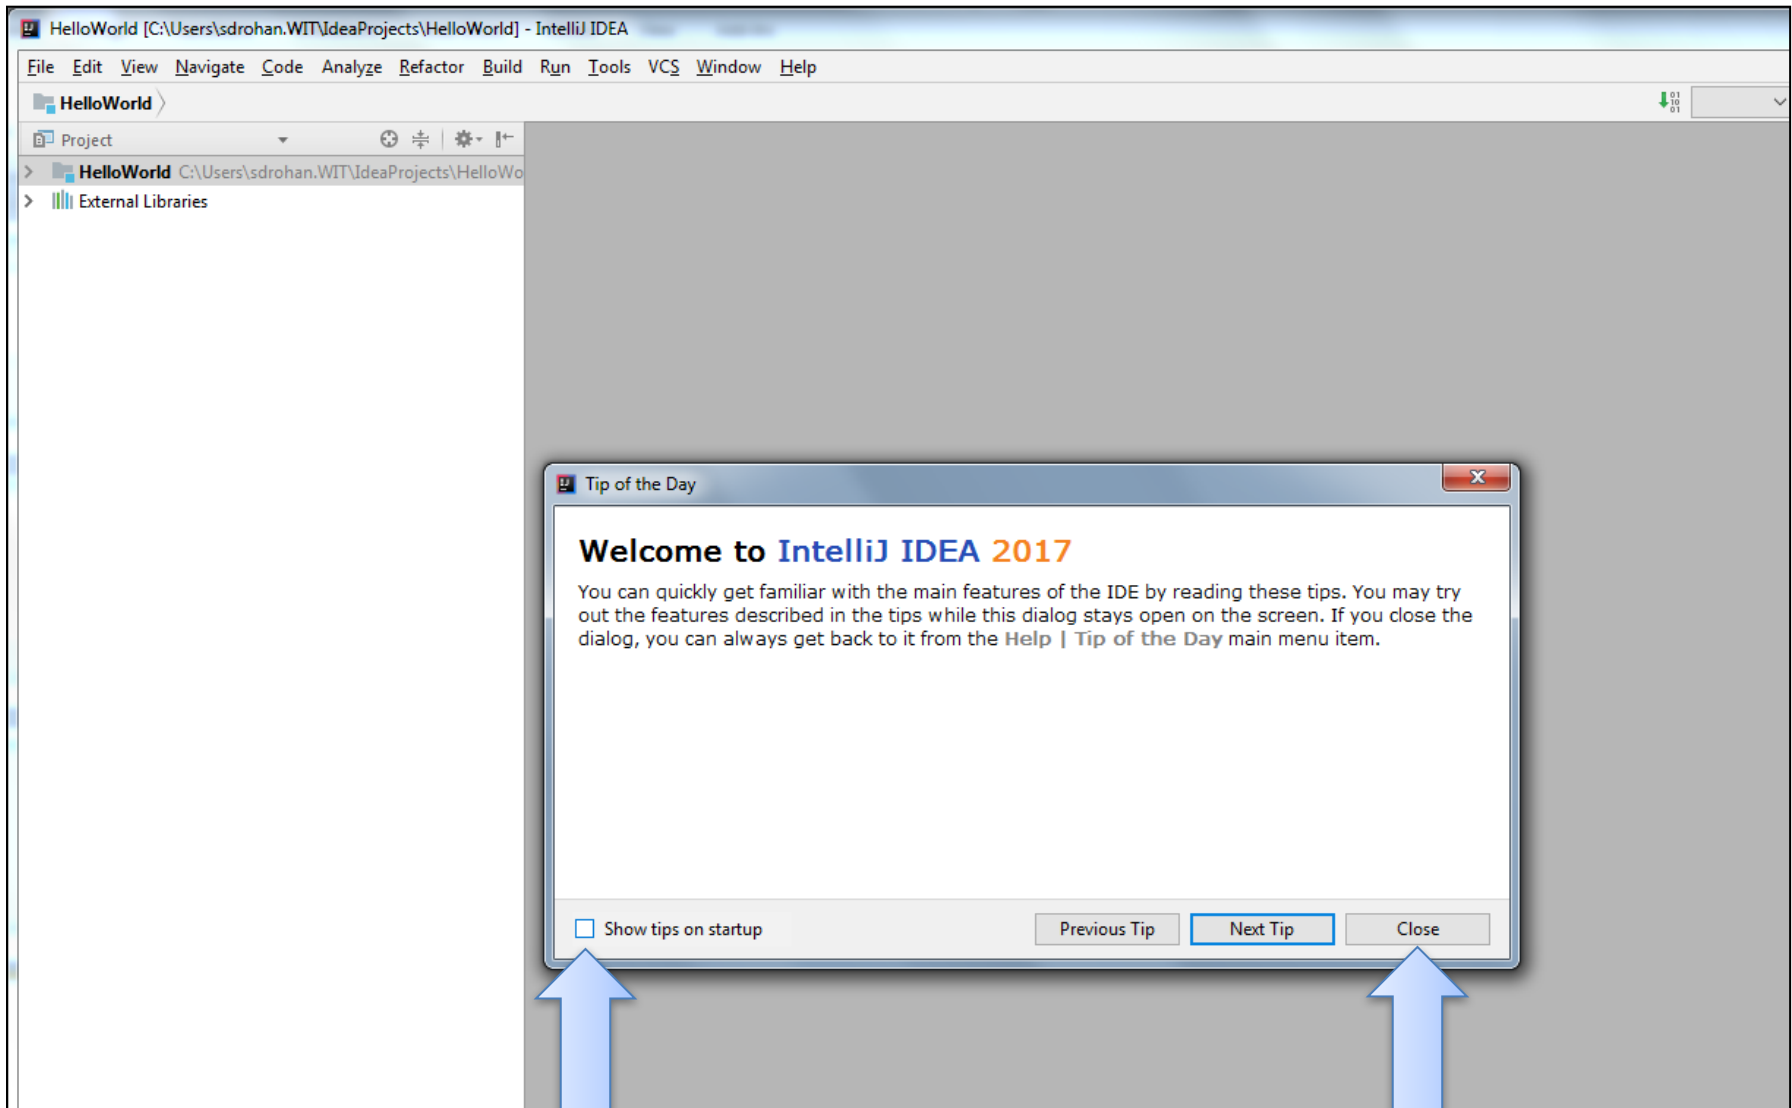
HelloWorld [C:\Users\sdrohan.WIT\IdeaProjects\HelloWorld] - IntelliJ IDEA

File Edit View Navigate Code Analyze Refactor Build Run Tools VCS Window Help

HelloWorld

Project

HelloWorld C:\Users\sdrohan.WIT\IdeaProjects\HelloWo

External Libraries

Tip of the Day

Welcome to IntelliJ IDEA 2017

You can quickly get familiar with the main features of the IDE by reading these tips. You may try out the features described in the tips while this dialog stays open on the screen. If you close the dialog, you can always get back to it from the Help | Tip of the Day main menu item.

Show tips on startup

Previous Tip

Next Tip

Close